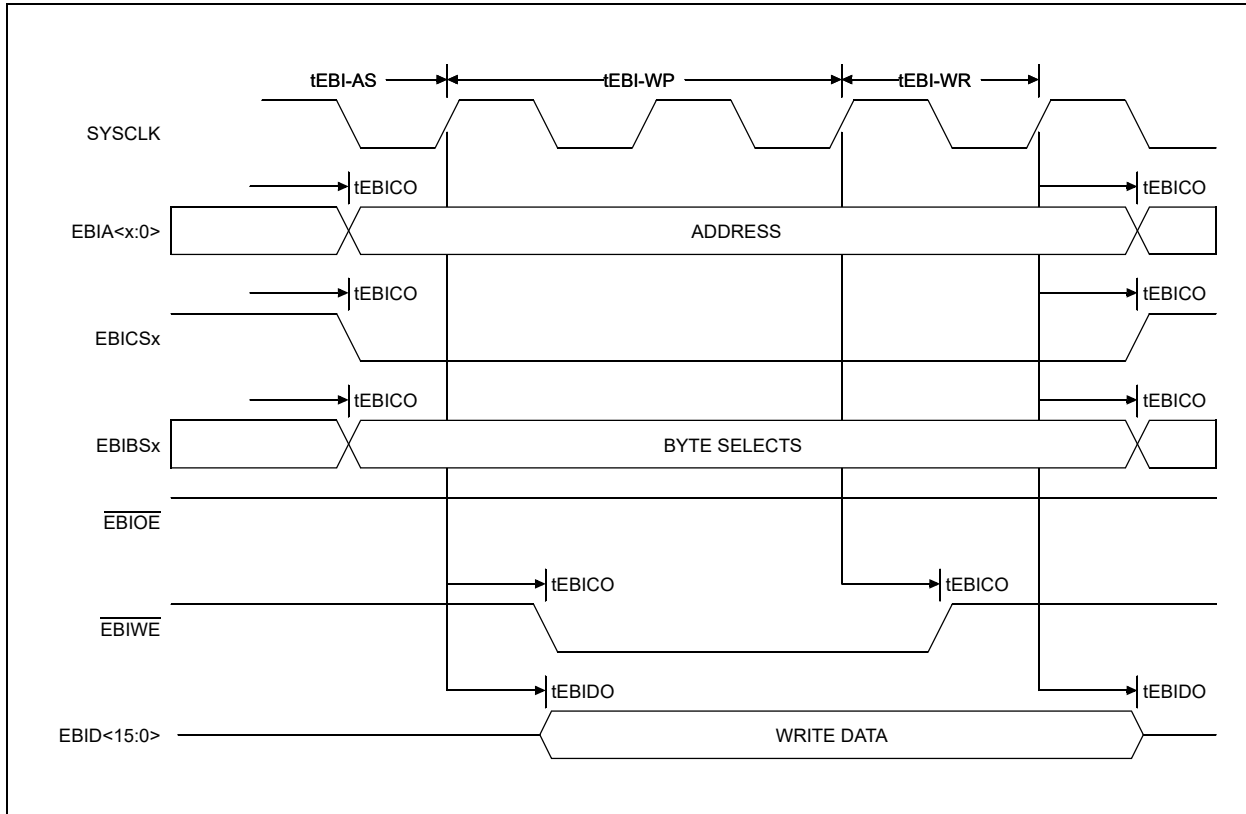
tEBI-AS

tEBI-WP

tEBI-WR

SYSCLK

tEBICO

tEBICO

EBIA<x:0>

ADDRESS

tEBICO

tEBICO

EBICSx

tEBICO

tEBICO

EBIBSx

BYTE SELECTS

$\overline{\text{EBIOE}}$

tEBICO

tEBICO

$\overline{\text{EBIWE}}$

tEBIDO

tEBIDO

EBID<15:0>

WRITE DATA